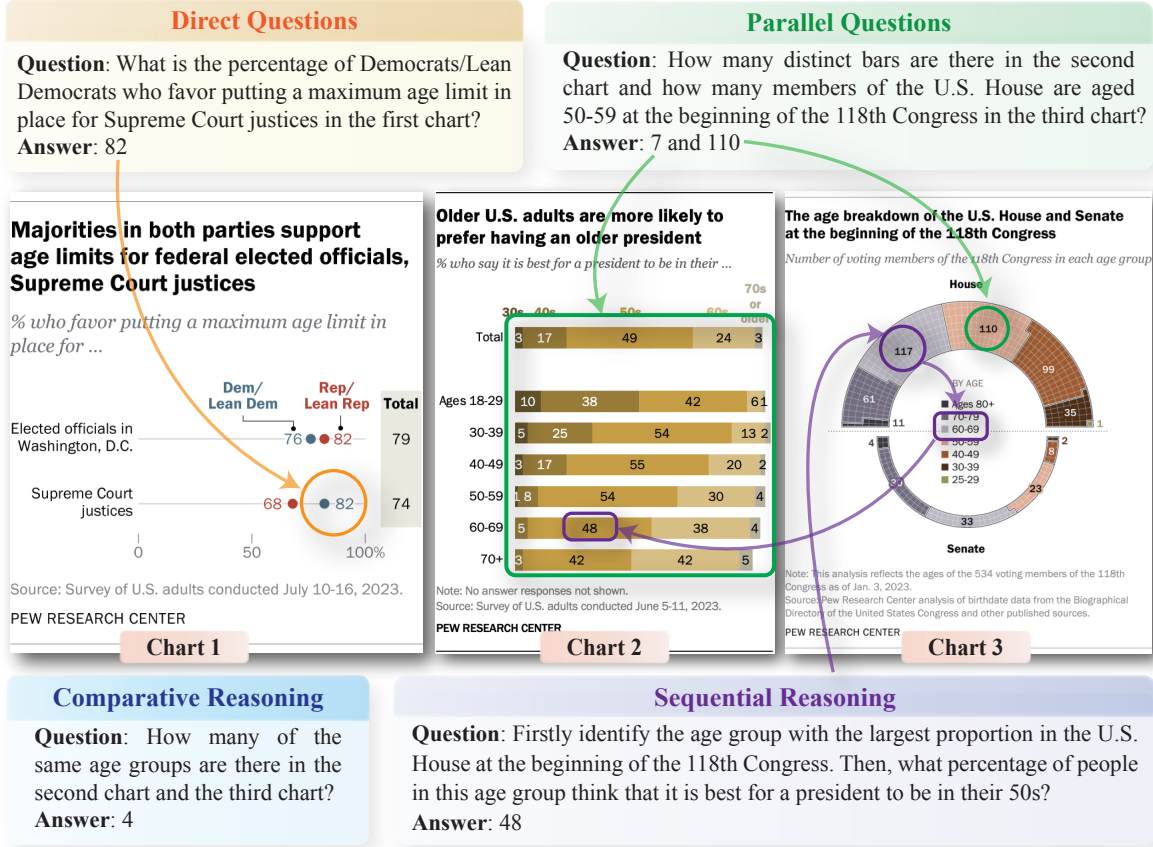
Direct Questions

**Question**: What is the percentage of Democrats/Lean Democrats who favor putting a maximum age limit in place for Supreme Court justices in the first chart?
**Answer**: 82

Parallel Questions

**Question**: How many distinct bars are there in the second chart and how many members of the U.S. House are aged 50-59 at the beginning of the 118th Congress in the third chart?
**Answer**: 7 and 110

Majorities in both parties support age limits for federal elected officials, Supreme Court justices

% who favor putting a maximum age limit in place for ...

| | Dem/ Lean Dem | Rep/ Lean Rep | Total |
|---|---|---|---|
| Elected officials in Washington, D.C. | 76 | 82 | 79 |
| Supreme Court justices | 82 | 68 | 74 |

0 50 100%

Source: Survey of U.S. adults conducted July 10-16, 2023.
PEW RESEARCH CENTER

Chart 1

Older U.S. adults are more likely to prefer having an older president

% who say it is best for a president to be in their ...

| | 30s | 40s | 50s | 60s | 70s or older |
|---|---|---|---|---|---|
| Total | 3 | 17 | 49 | 24 | 3 |
| Ages 18-29 | 10 | 38 | 42 | 6 | 1 |
| 30-39 | 5 | 25 | 54 | 13 | 2 |
| 40-49 | 3 | 17 | 55 | 20 | 2 |
| 50-59 | 1 | 8 | 54 | 30 | 4 |
| 60-69 | 5 | | 48 | 38 | 4 |
| 70+ | 3 | | 42 | 42 | 5 |

Note: No answer responses not shown.
Source: Survey of U.S. adults conducted June 5-11, 2023.
PEW RESEARCH CENTER

Chart 2

The age breakdown of the U.S. House and Senate at the beginning of the 118th Congress

Number of voting members of the 118th Congress in each age group

House

110 117 99 61 35 11 1

BY AGE
Ages 80+
70-79
60-69
50-59
40-49
30-39
25-29

4 2 8 23 33 30

Senate

Note: This analysis reflects the ages of the 534 voting members of the 118th Congress as of Jan. 3, 2023.
Source: Pew Research Center analysis of birthdate data from the Biographical Directory of the United States Congress and other published sources.
PEW RESEARCH CENTER

Chart 3

Comparative Reasoning

**Question**: How many of the same age groups are there in the second chart and the third chart?
**Answer**: 4

Sequential Reasoning

**Question**: Firstly identify the age group with the largest proportion in the U.S. House at the beginning of the 118th Congress. Then, what percentage of people in this age group think that it is best for a president to be in their 50s?
**Answer**: 48